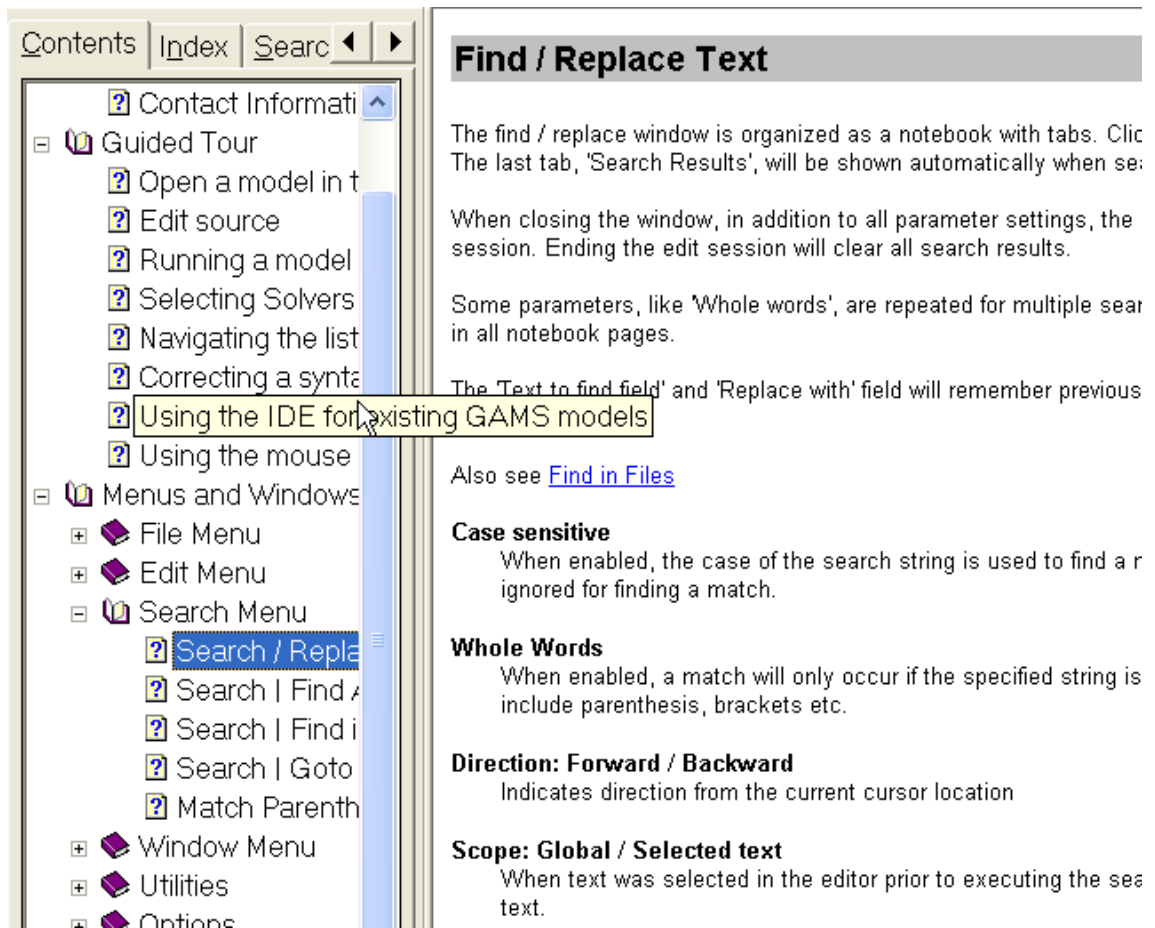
Contents | Index | Searc

Contact Informati
Guided Tour
Open a model in t
Edit source
Running a model
Selecting Solvers
Navigating the list
Correcting a synta
Using the IDE for existing GAMS models
Using the mouse
Menus and Windows
File Menu
Edit Menu
Search Menu
Search / Repla
Search | Find A
Search | Find i
Search | Goto
Match Parenth
Window Menu
Utilities
Options

Find / Replace Text

The find / replace window is organized as a notebook with tabs. Clic The last tab, 'Search Results', will be shown automatically when sea

When closing the window, in addition to all parameter settings, the session. Ending the edit session will clear all search results.

Some parameters, like 'Whole words', are repeated for multiple sear in all notebook pages.

The 'Text to find field' and 'Replace with' field will remember previous

Also see Find in Files

Case sensitive
When enabled, the case of the search string is used to find a r ignored for finding a match.

Whole Words
When enabled, a match will only occur if the specified string is include parenthesis, brackets etc.

Direction: Forward / Backward
Indicates direction from the current cursor location

Scope: Global / Selected text
When text was selected in the editor prior to executing the sea text.